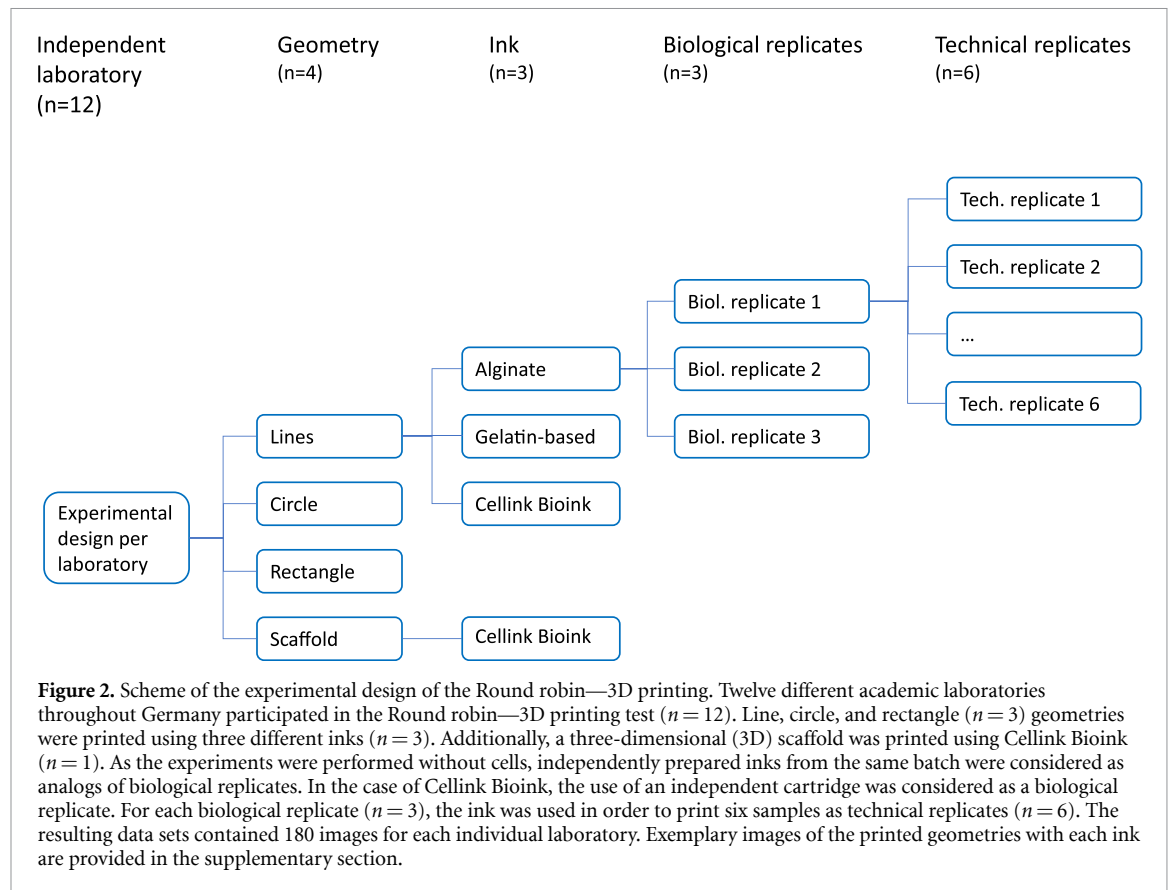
Independent laboratory (n=12)

Geometry (n=4)

Ink (n=3)

Biological replicates (n=3)

Technical replicates (n=6)

Tech. replicate 1

Tech. replicate 2

Biol. replicate 1

...

Alginate

Biol. replicate 2

Tech. replicate 6

Lines

Gelatin-based

Biol. replicate 3

Circle

Cellink Bioink

Experimental design per laboratory

Rectangle

Scaffold

Cellink Bioink

**Figure 2.** Scheme of the experimental design of the Round robin—3D printing. Twelve different academic laboratories throughout Germany participated in the Round robin—3D printing test ($n = 12$). Line, circle, and rectangle ($n = 3$) geometries were printed using three different inks ($n = 3$). Additionally, a three-dimensional (3D) scaffold was printed using Cellink Bioink ($n = 1$). As the experiments were performed without cells, independently prepared inks from the same batch were considered as analogs of biological replicates. In the case of Cellink Bioink, the use of an independent cartridge was considered as a biological replicate. For each biological replicate ($n = 3$), the ink was used in order to print six samples as technical replicates ($n = 6$). The resulting data sets contained 180 images for each individual laboratory. Exemplary images of the printed geometries with each ink are provided in the supplementary section.